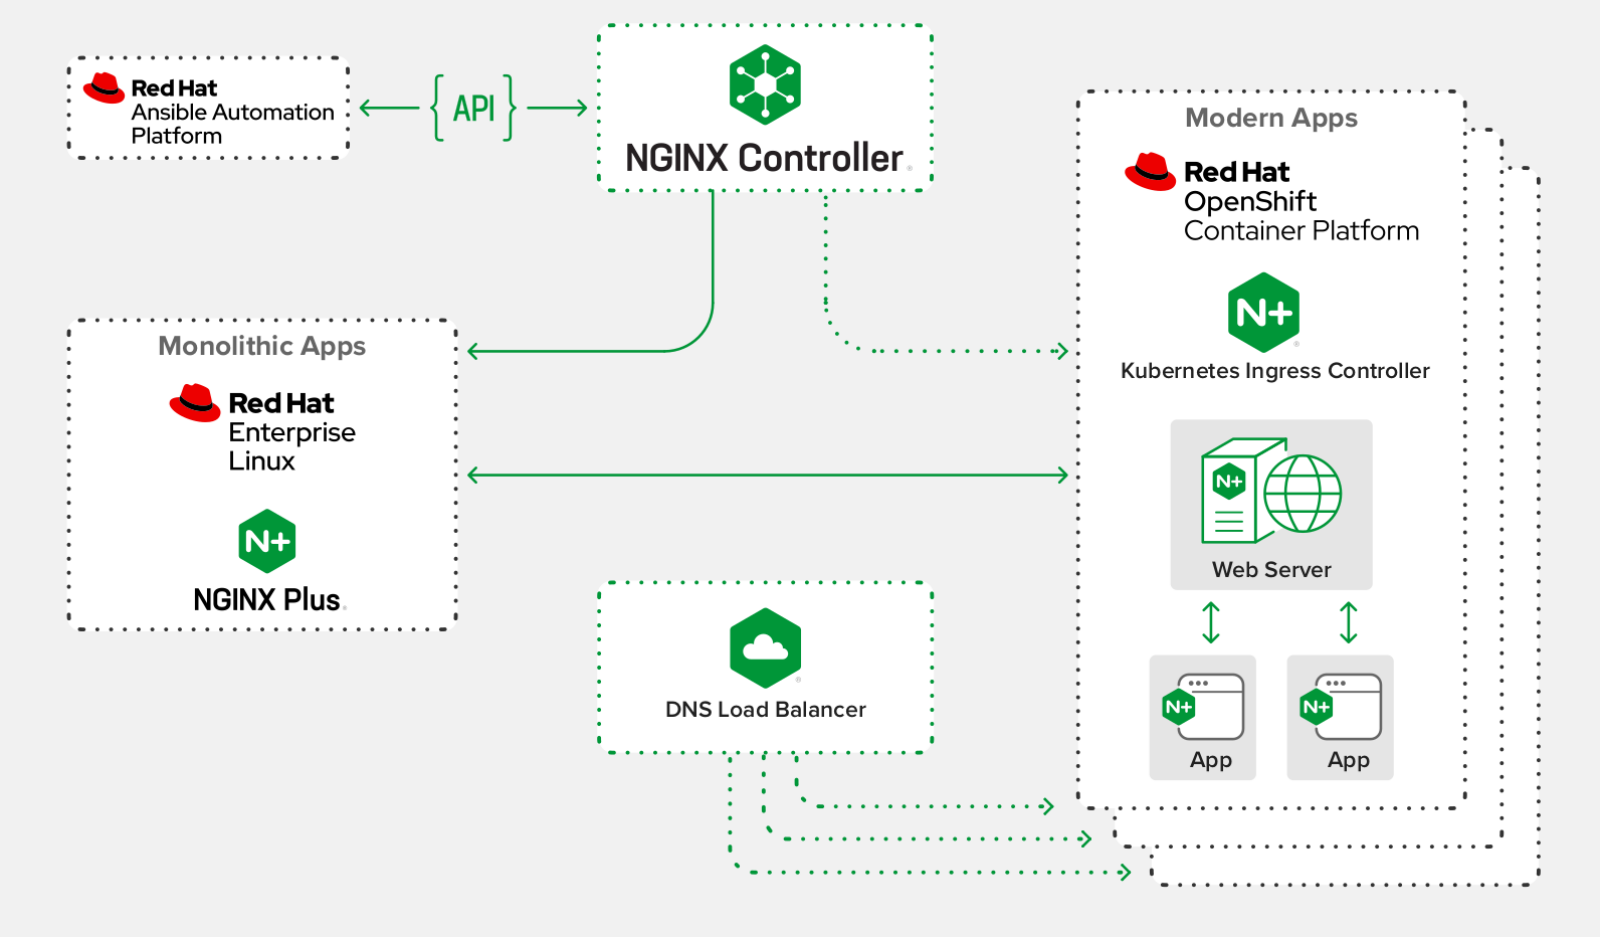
Red Hat
Ansible Automation
Platform

API

NGINX Controller

Modern Apps

Red Hat
OpenShift
Container Platform

N+

Kubernetes Ingress Controller

Monolithic Apps

Red Hat
Enterprise
Linux

N+

NGINX Plus

N+

Web Server

DNS Load Balancer

N+

App

N+

App